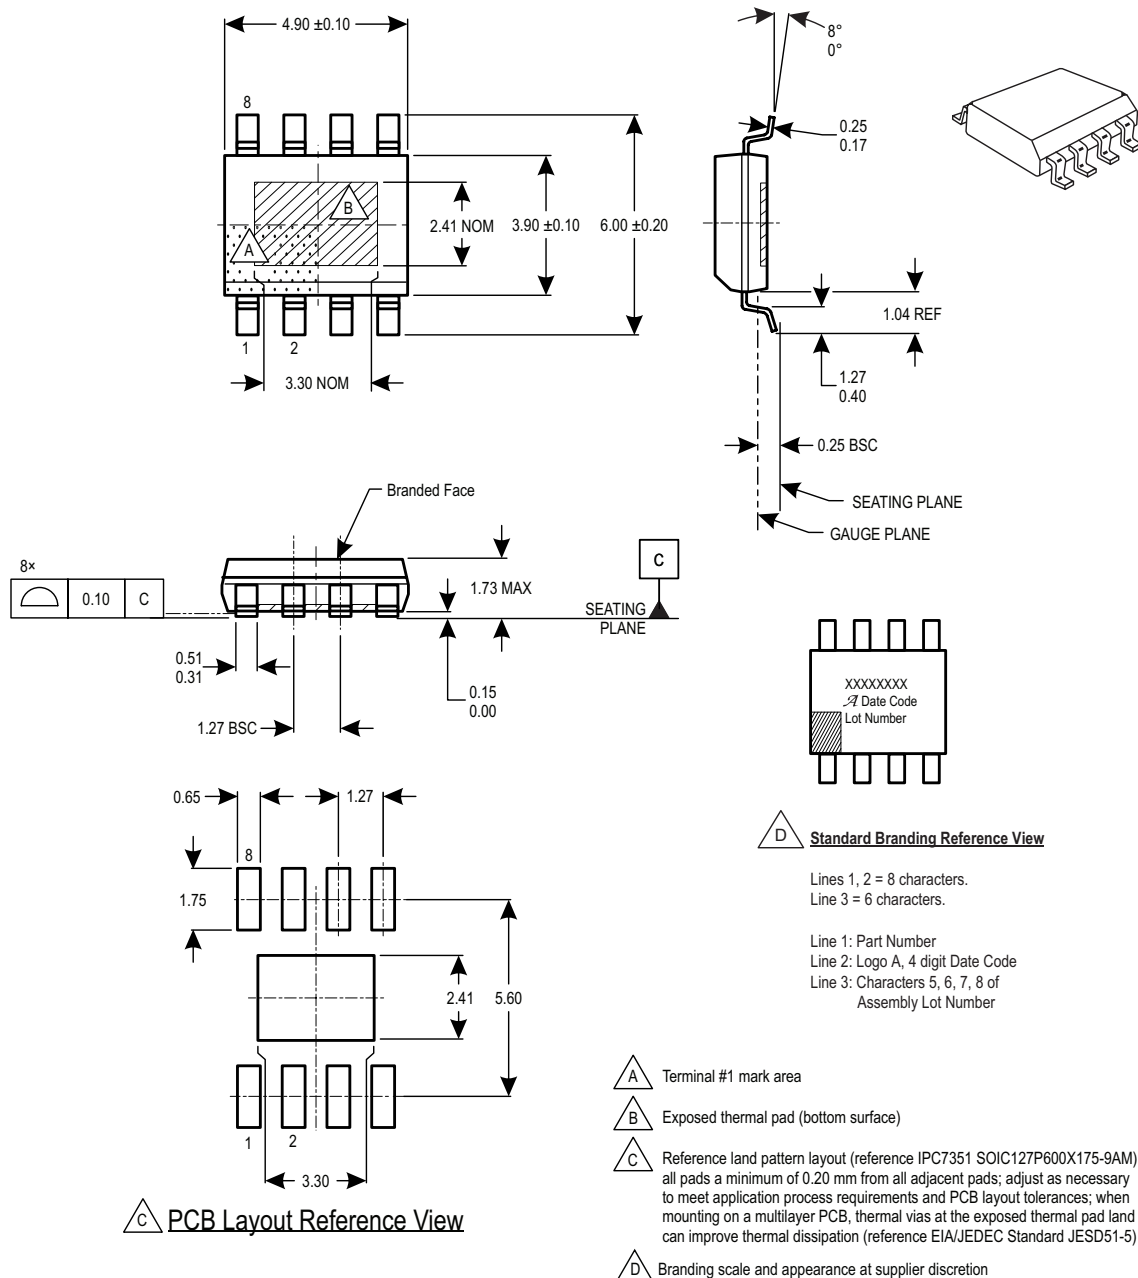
4.90 ±0.10

8

B

A

2.41 NOM

3.90 ±0.10

6.00 ±0.20

1

2

3.30 NOM

8°
0°

0.25
0.17

1.04 REF

1.27
0.40

0.25 BSC

SEATING PLANE

GAUGE PLANE

Branded Face

8×

0.10

C

C

1.73 MAX

SEATING PLANE

0.51
0.31

0.15
0.00

1.27 BSC

XXXXXXXX
$\mathcal{A}$ Date Code
Lot Number

D Standard Branding Reference View

Lines 1, 2 = 8 characters.
Line 3 = 6 characters.

Line 1: Part Number
Line 2: Logo A, 4 digit Date Code
Line 3: Characters 5, 6, 7, 8 of Assembly Lot Number

0.65

1.27

8

1.75

2.41

5.60

1

2

3.30

C PCB Layout Reference View

A Terminal #1 mark area

B Exposed thermal pad (bottom surface)

C Reference land pattern layout (reference IPC7351 SOIC127P600X175-9AM) all pads a minimum of 0.20 mm from all adjacent pads; adjust as necessary to meet application process requirements and PCB layout tolerances; when mounting on a multilayer PCB, thermal vias at the exposed thermal pad land can improve thermal dissipation (reference EIA/JEDEC Standard JESD51-5)

D Branding scale and appearance at supplier discretion